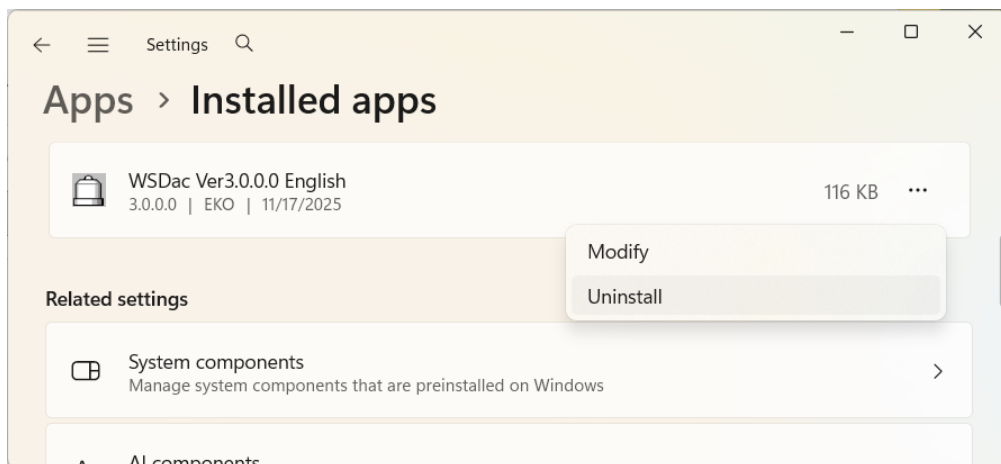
Settings

Apps › Installed apps

WSDac Ver3.0.0.0 English
3.0.0.0 | EKO | 11/17/2025

116 KB ···

Modify

Uninstall

Related settings

System components
Manage system components that are preinstalled on Windows

AI components